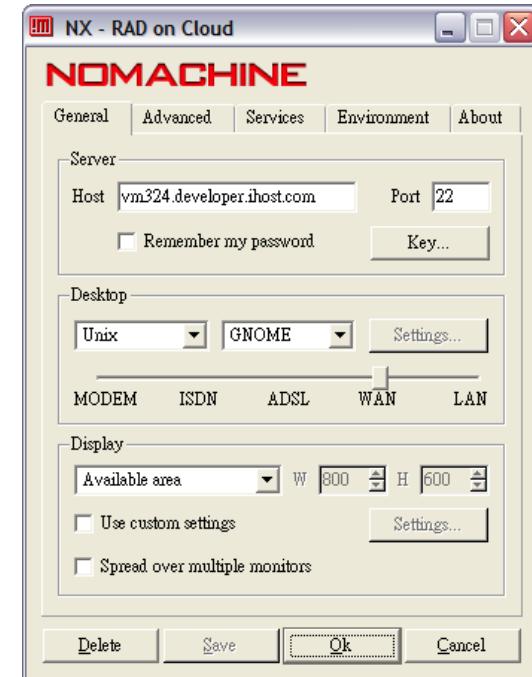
NX - RAD on Cloud

NOMACHINE

General | Advanced | Services | Environment | About

Server

Host vm324.developer.ihost.com Port 22

Remember my password

Key...

Desktop

Unix GNOME Settings...

MODEM ISDN ADSL WAN LAN

Display

Available area W 800 H 600

Use custom settings

Settings...

Spread over multiple monitors

Delete Save Ok Cancel